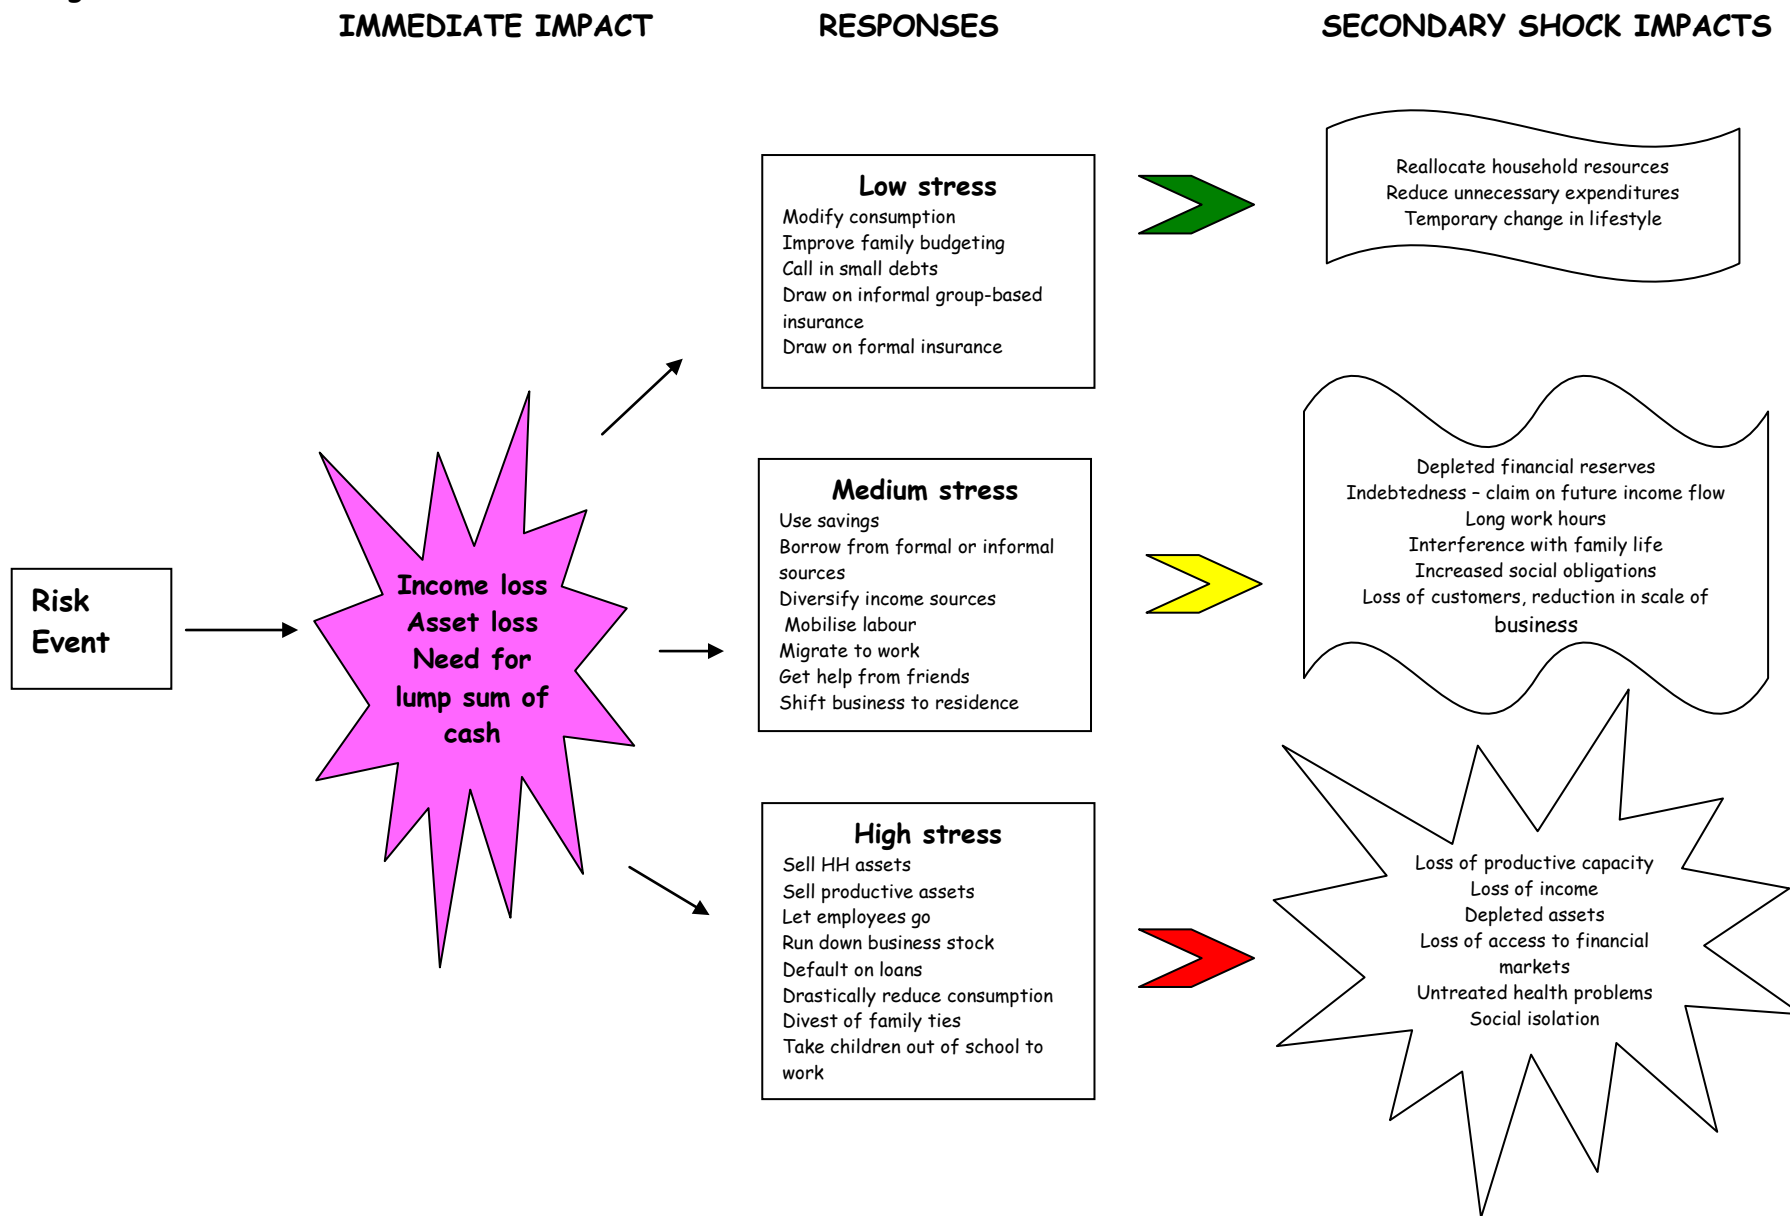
IMMEDIATE IMPACT

RESPONSES

SECONDARY SHOCK IMPACTS

Risk Event

Income loss
Asset loss
Need for lump sum of cash

Low stress
Modify consumption
Improve family budgeting
Call in small debts
Draw on informal group-based insurance
Draw on formal insurance

Reallocate household resources
Reduce unnecessary expenditures
Temporary change in lifestyle

Medium stress
Use savings
Borrow from formal or informal sources
Diversify income sources
Mobilise labour
Migrate to work
Get help from friends
Shift business to residence

Depleted financial reserves
Indebtedness – claim on future income flow
Long work hours
Interference with family life
Increased social obligations
Loss of customers, reduction in scale of business

High stress
Sell HH assets
Sell productive assets
Let employees go
Run down business stock
Default on loans
Drastically reduce consumption
Divest of family ties
Take children out of school to work

Loss of productive capacity
Loss of income
Depleted assets
Loss of access to financial markets
Untreated health problems
Social isolation